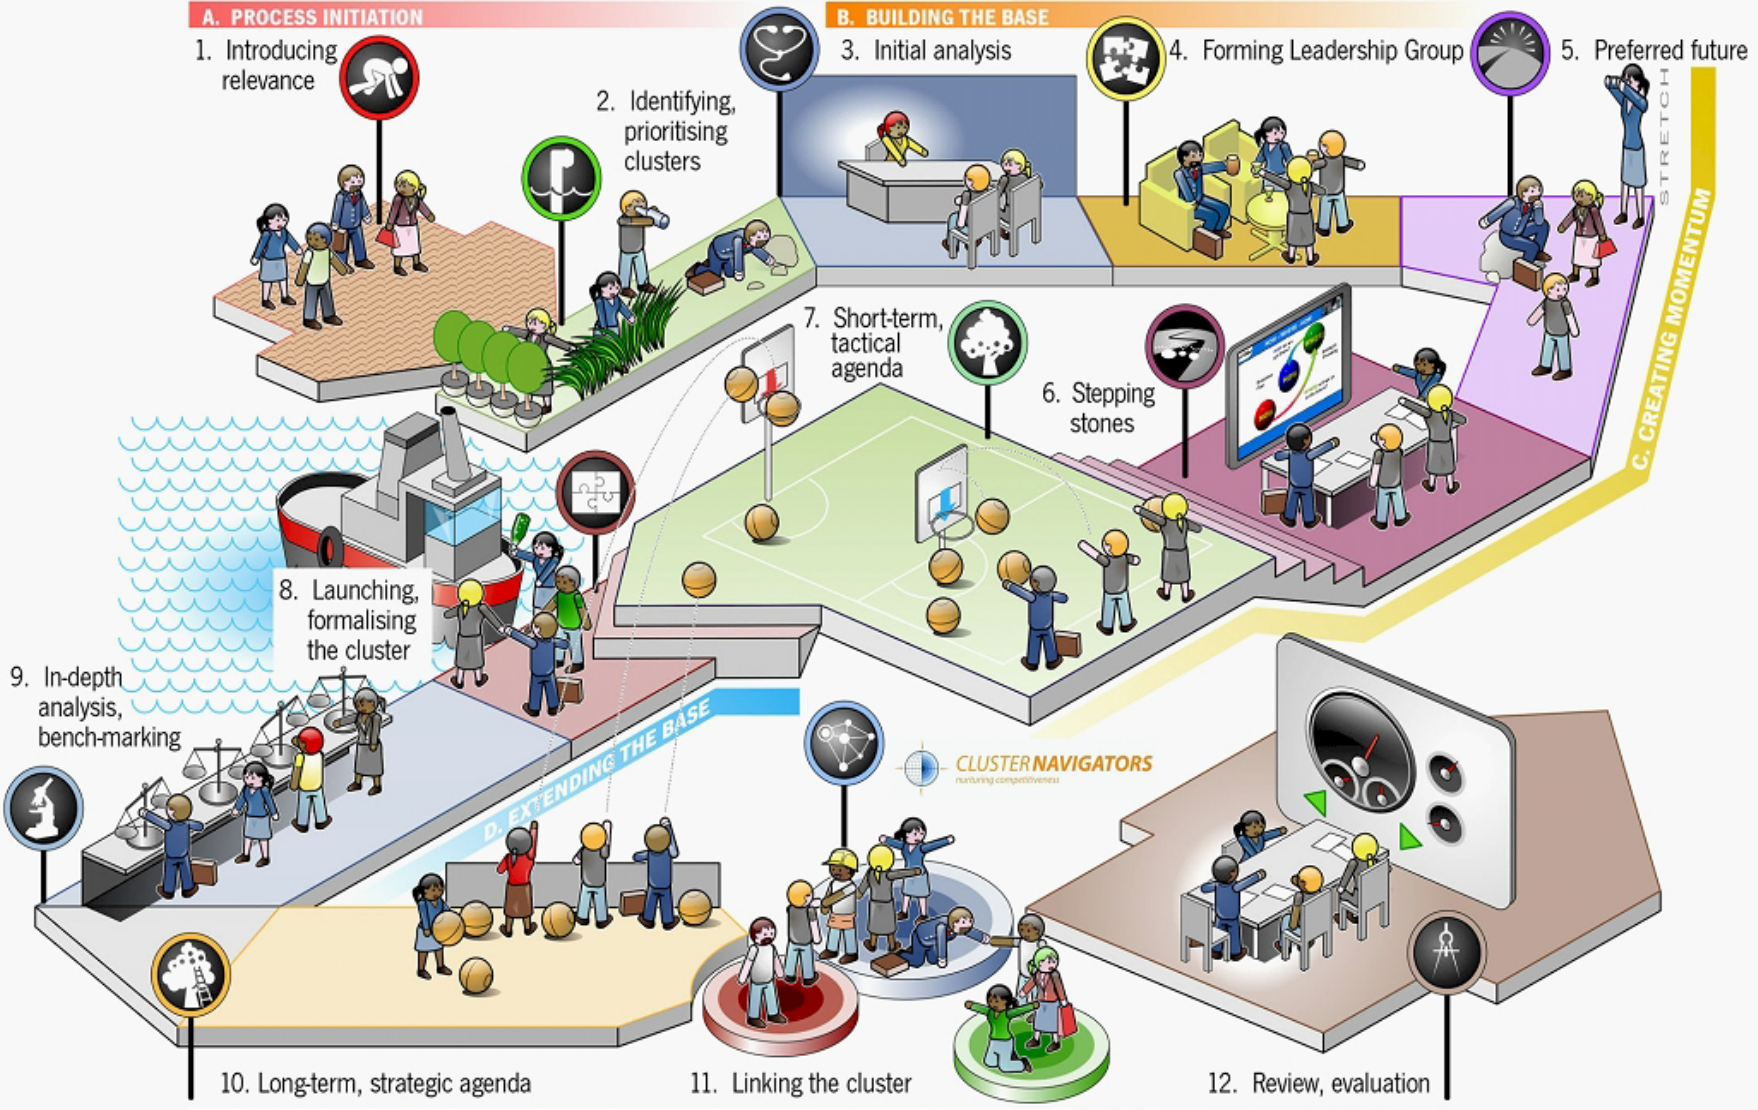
A. PROCESS INITIATION

B. BUILDING THE BASE

1. Introducing relevance

2. Identifying, prioritising clusters

3. Initial analysis

4. Forming Leadership Group

5. Preferred future

STRETCH

C. CREATING MOMENTUM

7. Short-term, tactical agenda

6. Stepping stones

8. Launching, formalising the cluster

9. In-depth analysis, bench-marking

D. EXTENDING THE BASE

CLUSTER NAVIGATORS
nurturing competitiveness

10. Long-term, strategic agenda

11. Linking the cluster

12. Review, evaluation